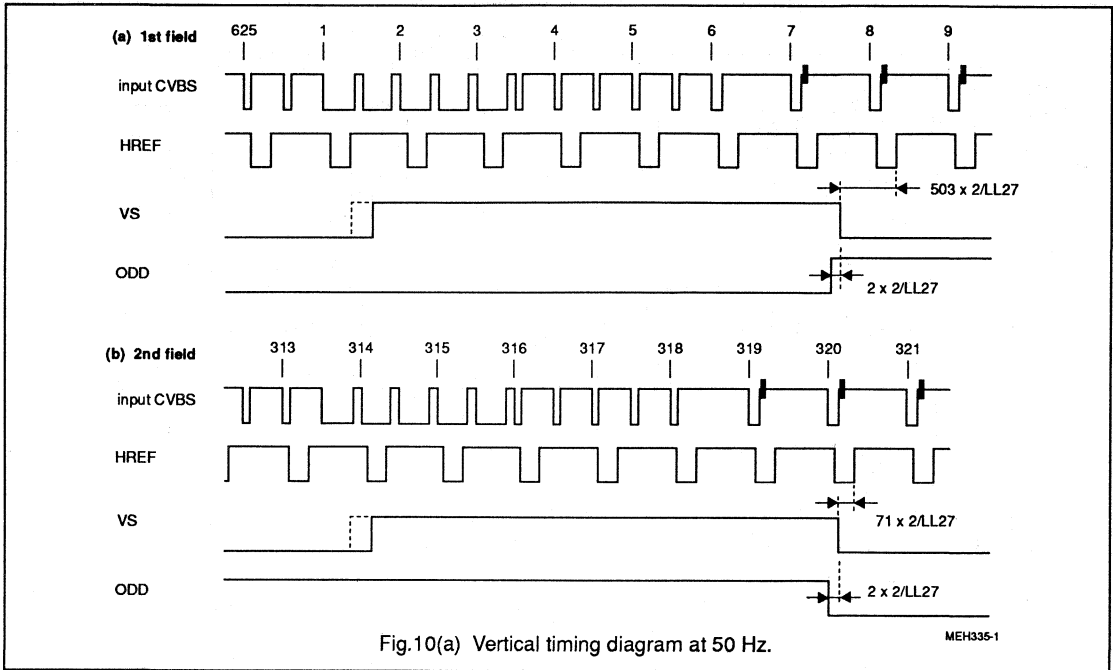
(a) 1st field
625 1 2 3 4 5 6 7 8 9
input CVBS
HREF
503 x 2/LL27
VS
ODD
2 x 2/LL27

(b) 2nd field
313 314 315 316 317 318 319 320 321
input CVBS
HREF
71 x 2/LL27
VS
ODD
2 x 2/LL27

Fig.10(a) Vertical timing diagram at 50 Hz.

MEH335-1